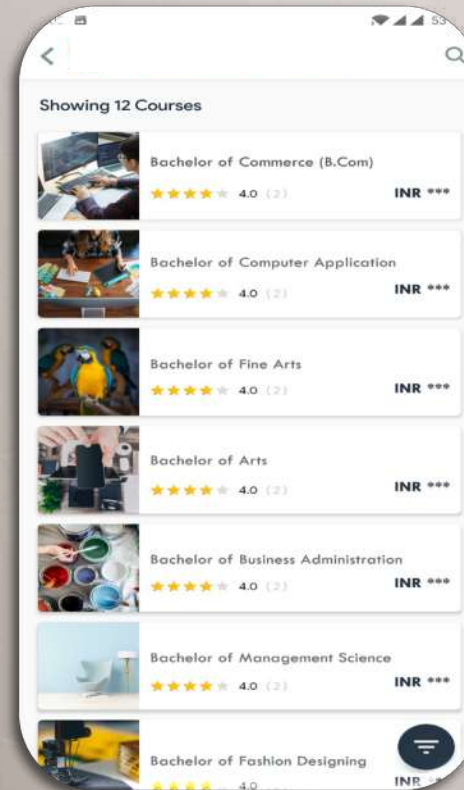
Showing 12 Courses

Bachelor of Commerce (B.Com)
4.0 (2)
INR ***

Bachelor of Computer Application
4.0 (2)
INR ***

Bachelor of Fine Arts
4.0 (2)
INR ***

Bachelor of Arts
4.0 (2)
INR ***

Bachelor of Business Administration
4.0 (2)
INR ***

Bachelor of Management Science
4.0 (2)
INR ***

Bachelor of Fashion Designing
4.0
INR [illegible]